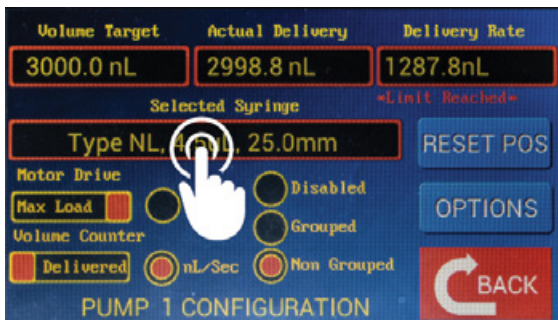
Volume Target
3000.0 nL
Actual Delivery
2998.8 nL
Delivery Rate
1287.8nL
*Limit Reached*
Selected Syringe
Type NL, 4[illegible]L, 25.0mm
RESET POS
Motor Drive
Max Load
Disabled
Grouped
OPTIONS
Volume Counter
Delivered
nL/Sec
Non Grouped
BACK
PUMP 1 CONFIGURATION